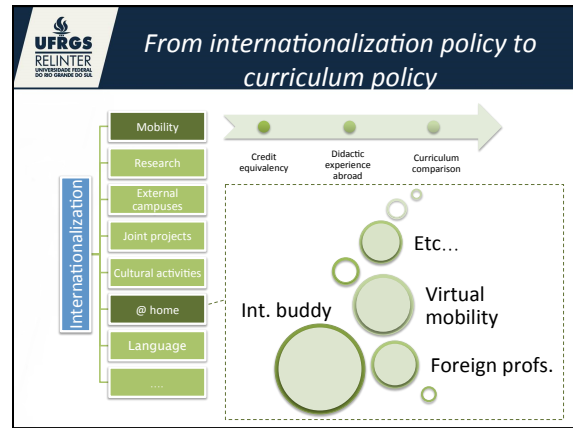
UFRGS
RELINTER
UNIVERSIDADE FEDERAL DO RIO GRANDE DO SUL

From internationalization policy to curriculum policy

Internationalization

Mobility
Research
External campuses
Joint projects
Cultural activities
@ home
Language
....

Credit equivalency
Didactic experience abroad
Curriculum comparison

Int. buddy
Etc...
Virtual mobility
Foreign profs.